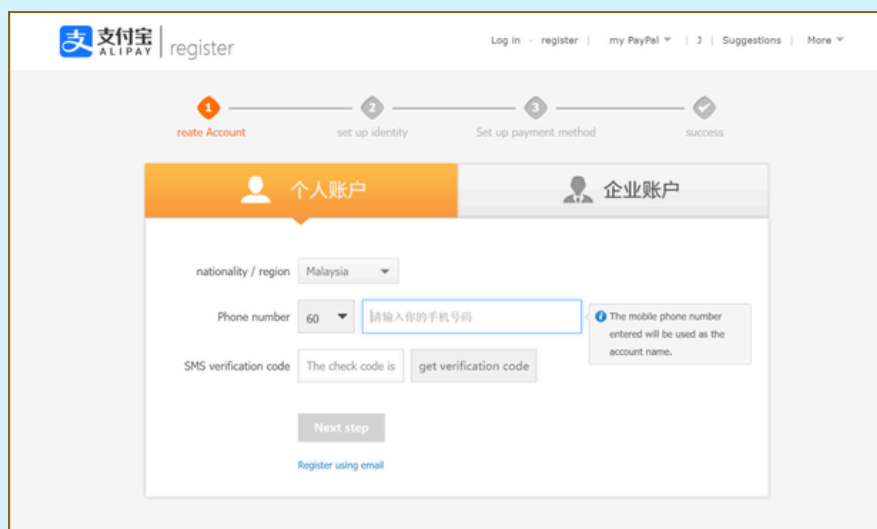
支付宝 ALIPAY | register

Log in · register | my PayPal ▾ | J | Suggestions | More ▾

1 reate Account
2 set up identity
3 Set up payment method
success

个人账户
企业账户

nationality / region Malaysia

Phone number 60 请输入你的手机号码

The mobile phone number entered will be used as the account name.

SMS verification code The check code is get verification code

Next step

Register using email